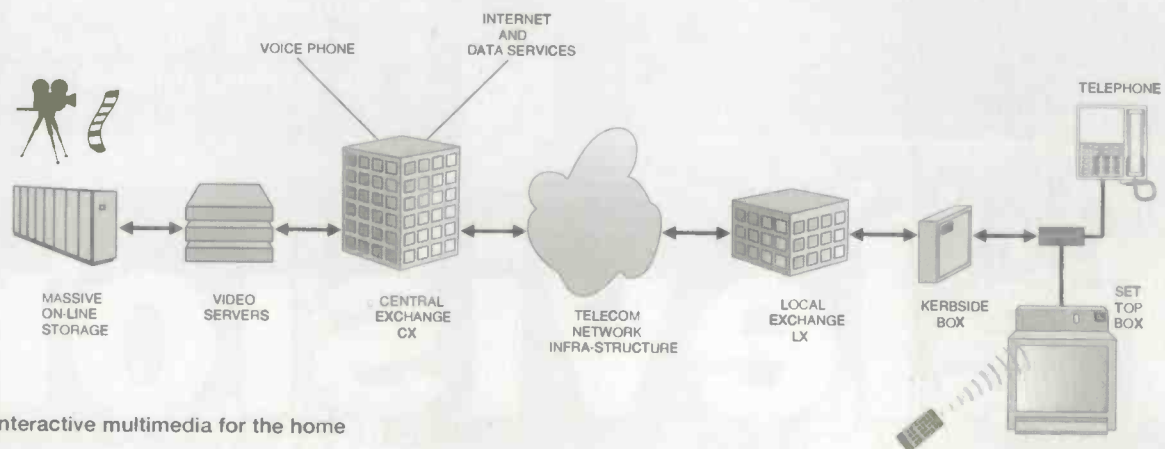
INTERNET AND DATA SERVICES

VOICE PHONE

TELEPHONE

MASSIVE ON-LINE STORAGE

VIDEO SERVERS

CENTRAL EXCHANGE CX

TELECOM NETWORK INFRA-STRUCTURE

LOCAL EXCHANGE LX

KERBSIDE BOX

SET TOP BOX

nteractive multimedia for the home